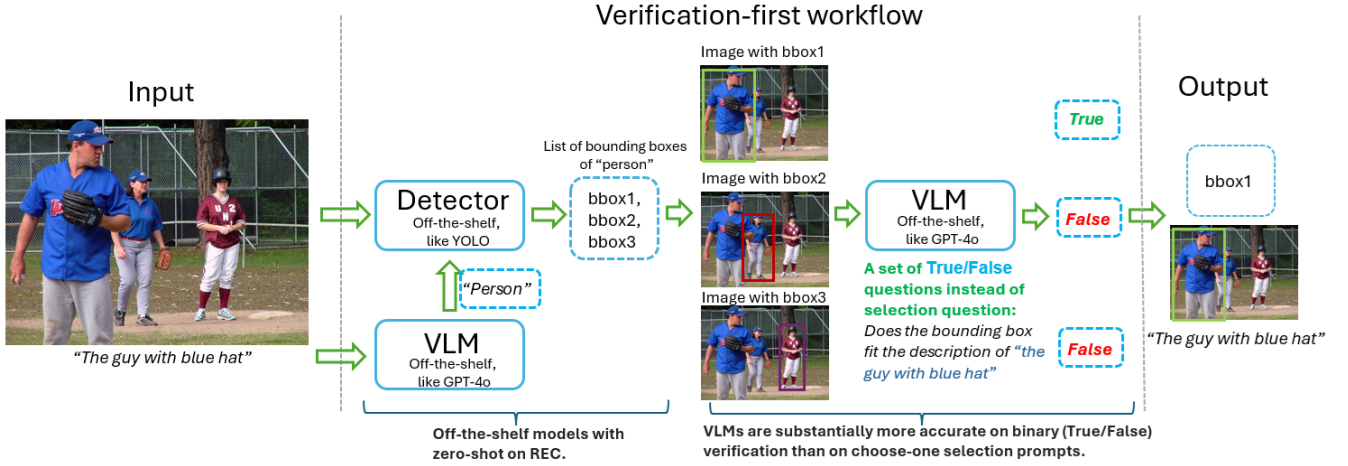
Verification-first workflow

Input

"The guy with blue hat"

Detector
Off-the-shelf, like YOLO

"Person"

VLM
Off-the-shelf, like GPT-4o

List of bounding boxes of "person"

bbox1, bbox2, bbox3

Image with bbox1

Image with bbox2

Image with bbox3

VLM
Off-the-shelf, like GPT-4o

A set of True/False questions instead of selection question:
Does the bounding box fit the description of "the guy with blue hat"

True

False

False

Output

bbox1

"The guy with blue hat"

Off-the-shelf models with zero-shot on REC.

VLMs are substantially more accurate on binary (True/False) verification than on choose-one selection prompts.